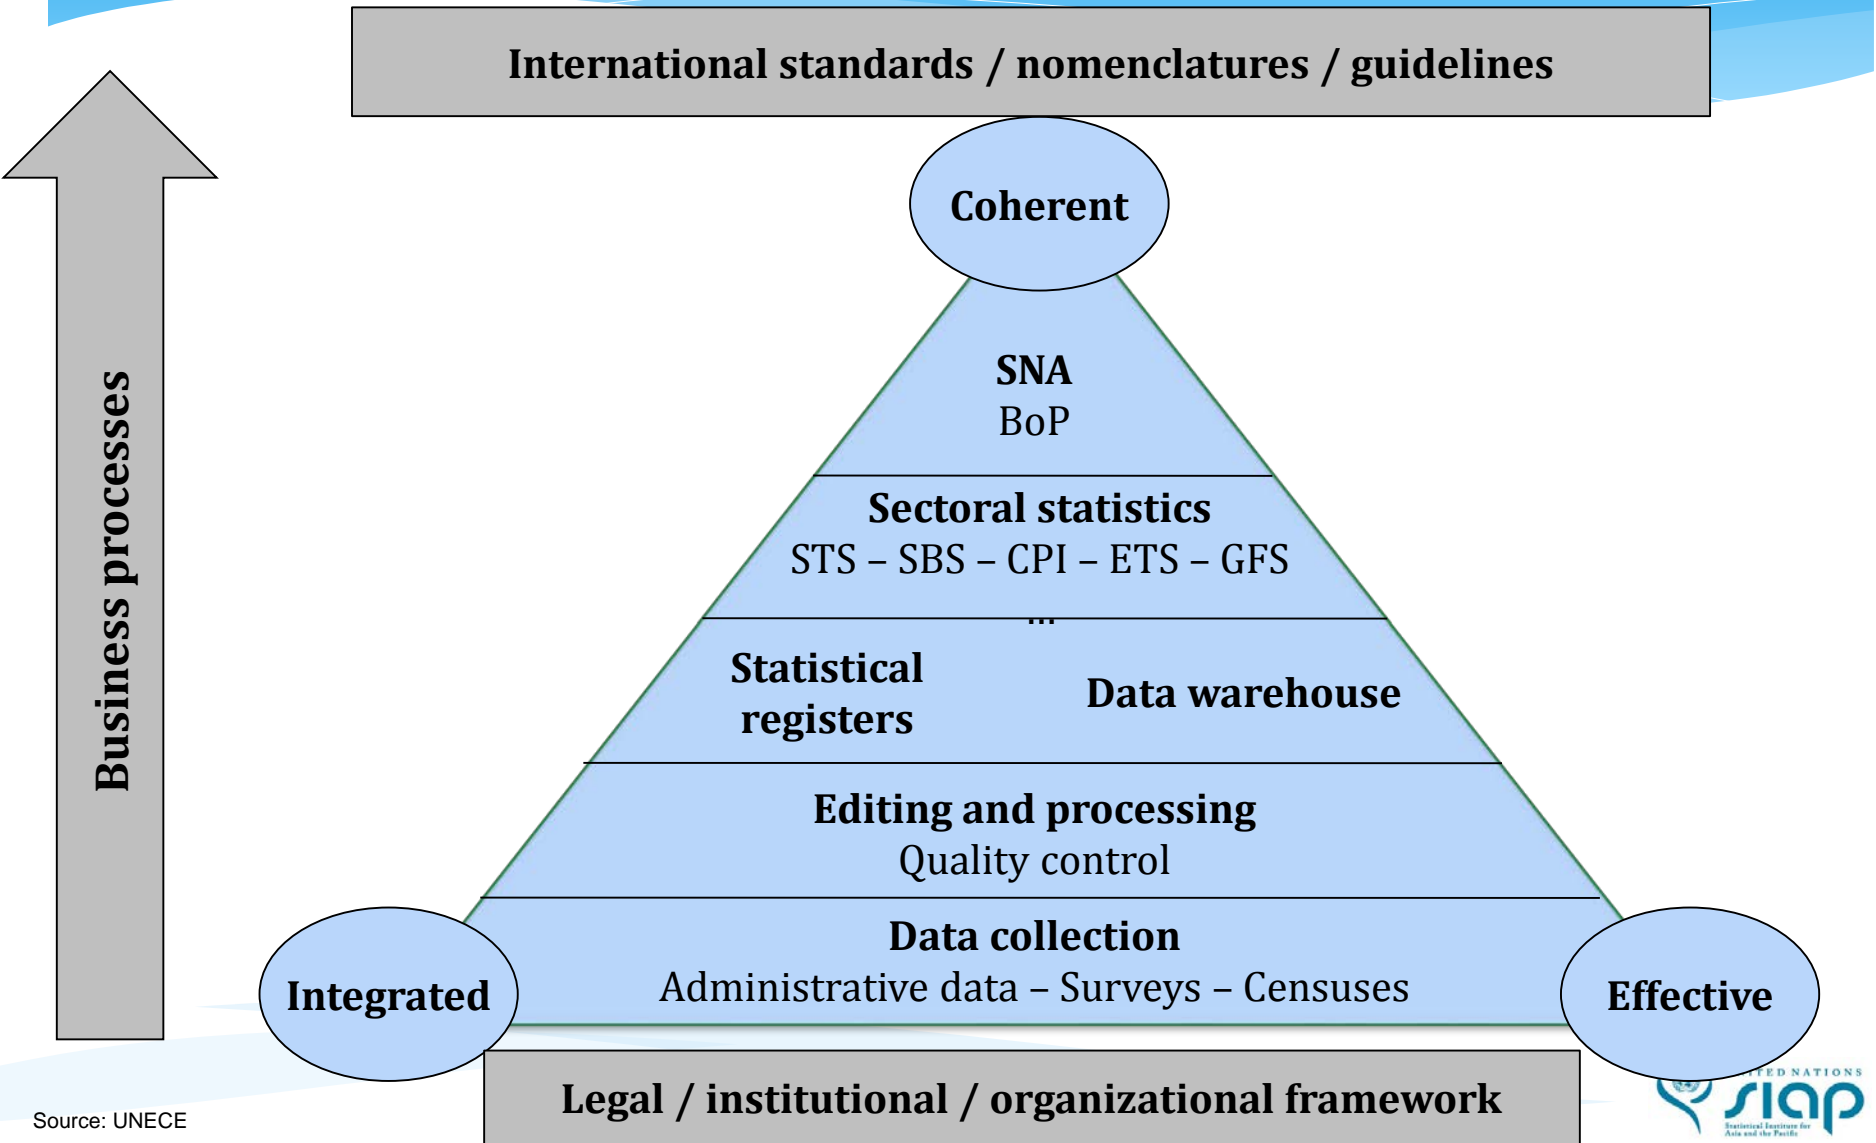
International standards / nomenclatures / guidelines

Business processes

Coherent

SNA
BoP

Sectoral statistics
STS – SBS – CPI – ETS – GFS
...

Statistical registers

Data warehouse

Editing and processing
Quality control

Data collection
Administrative data – Surveys – Censuses

Integrated

Effective

Legal / institutional / organizational framework

Source: UNECE

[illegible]TED NATIONS
siap
Statistical Institute for Asia and the Pacific